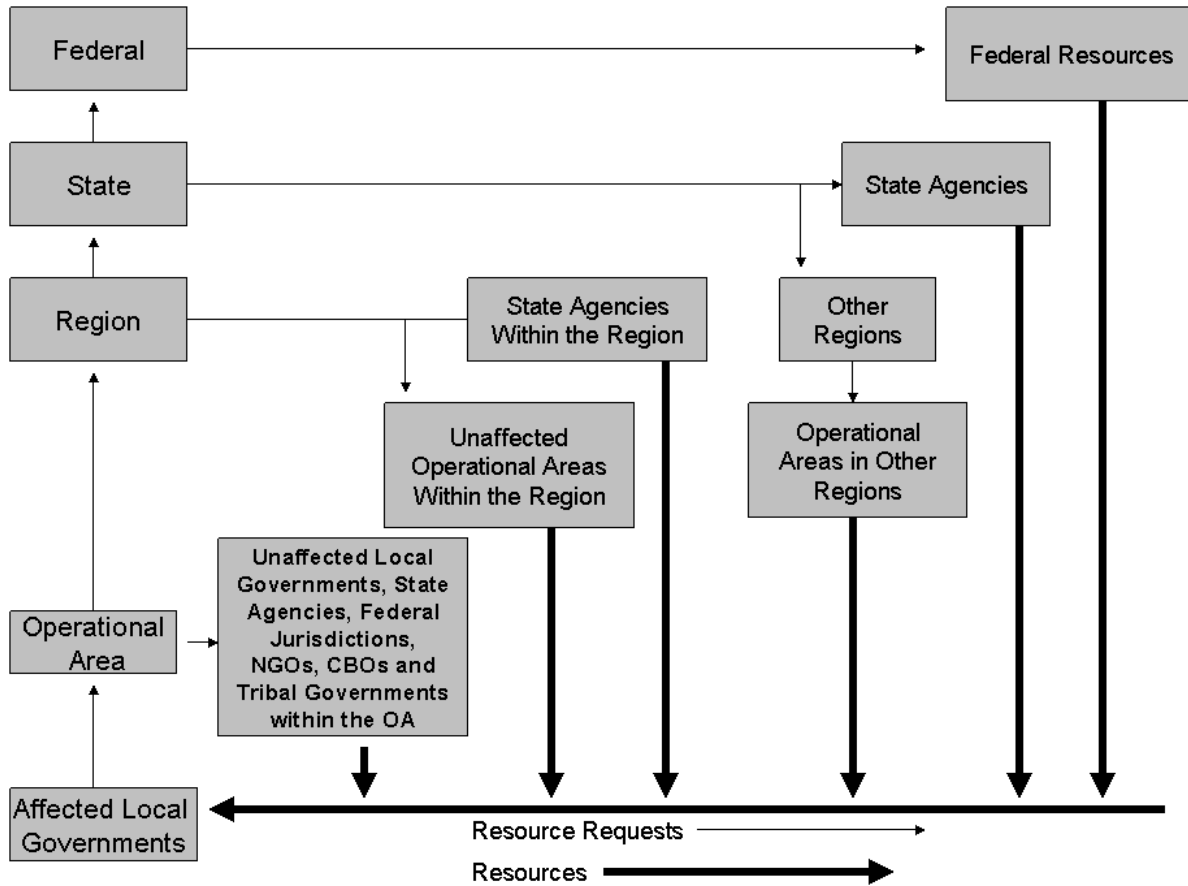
Federal

Federal Resources

State

State Agencies

Region

State Agencies Within the Region

Other Regions

Unaffected Operational Areas Within the Region

Operational Areas in Other Regions

Operational Area

Unaffected Local Governments, State Agencies, Federal Jurisdictions, NGOs, CBOs and Tribal Governments within the OA

Affected Local Governments

Resource Requests

Resources